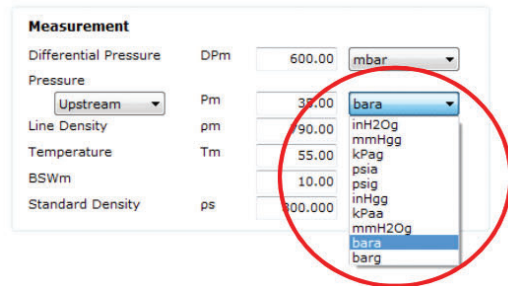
Measurement

Differential Pressure DPm 600.00 mbar

Pressure

Upstream Pm 3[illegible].00 bara

Line Density ρm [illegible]90.00

Temperature Tm 55.00

BSWm 10.00

Standard Density ρs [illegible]00.000

inH2Og
mmHgg
kPag
psia
psig
inHgg
kPaa
mmH2Og
bara
barg